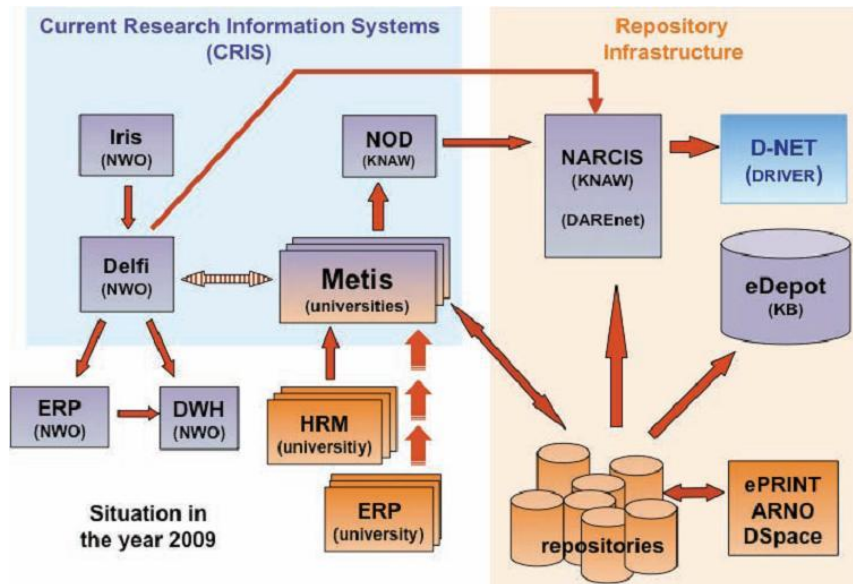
Current Research Information Systems (CRIS)

Repository Infrastructure

Iris (NWO)

NOD (KNAW)

NARCIS (KNAW) (DAREnet)

D-NET (DRIVER)

Delfi (NWO)

Metis (universities)

eDepot (KB)

ERP (NWO)

DWH (NWO)

HRM (universitiy)

ERP (university)

Situation in the year 2009

repositories

ePRINT ARNO DSpace